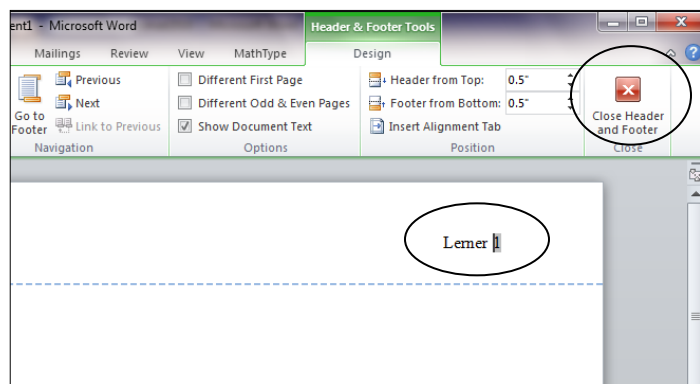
ent1 - Microsoft Word

Header & Footer Tools

Mailings Review View MathType Design

Go to Footer

Previous

Next

Link to Previous

Navigation

Different First Page

Different Odd & Even Pages

Show Document Text

Options

Header from Top: 0.5"

Footer from Bottom: 0.5"

Insert Alignment Tab

Position

Close Header and Footer

Close

Lerner 1